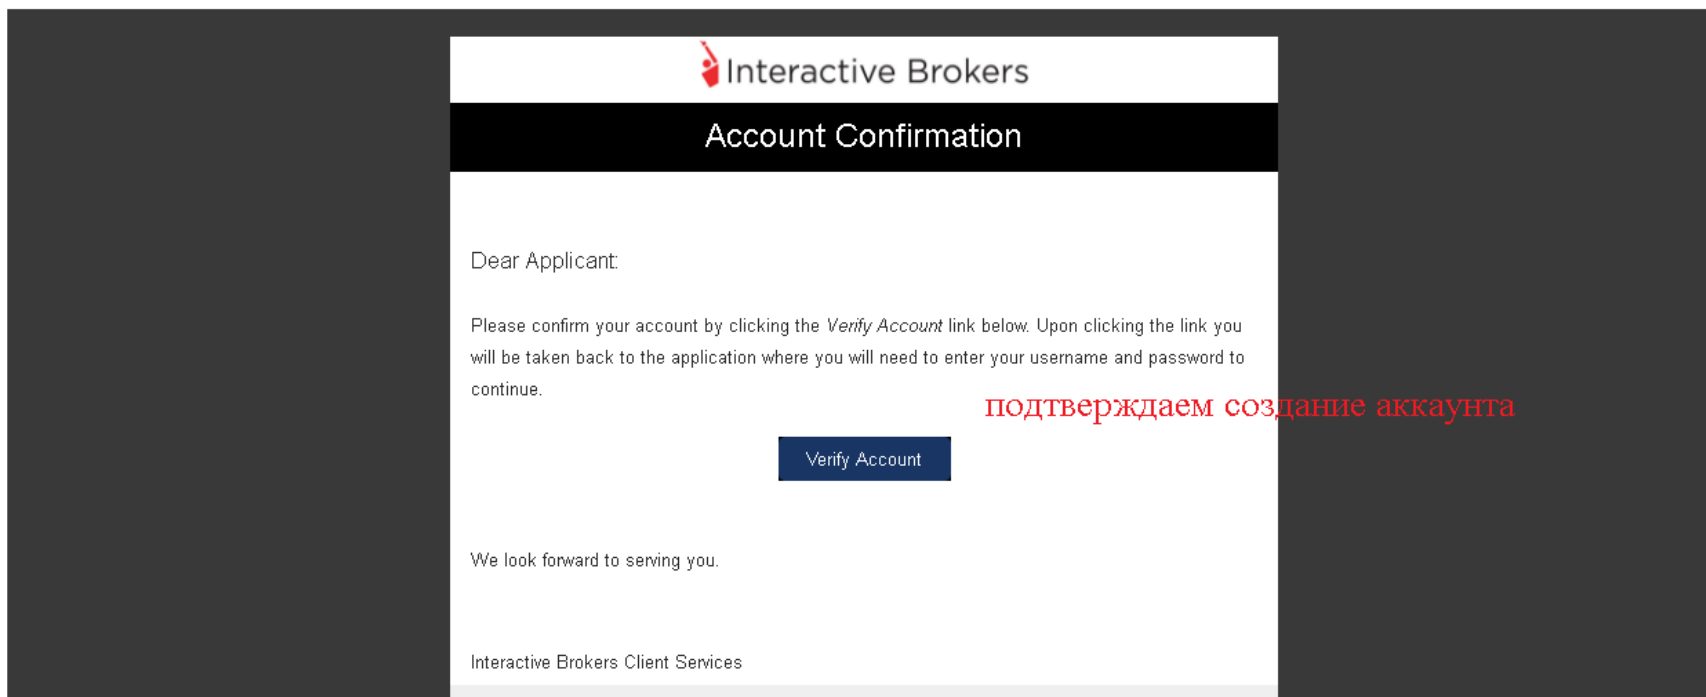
Interactive Brokers

Account Confirmation

Dear Applicant:

Please confirm your account by clicking the *Verify Account* link below. Upon clicking the link you will be taken back to the application where you will need to enter your username and password to continue.

подтверждаем создание аккаунта

Verify Account

We look forward to serving you.

Interactive Brokers Client Services